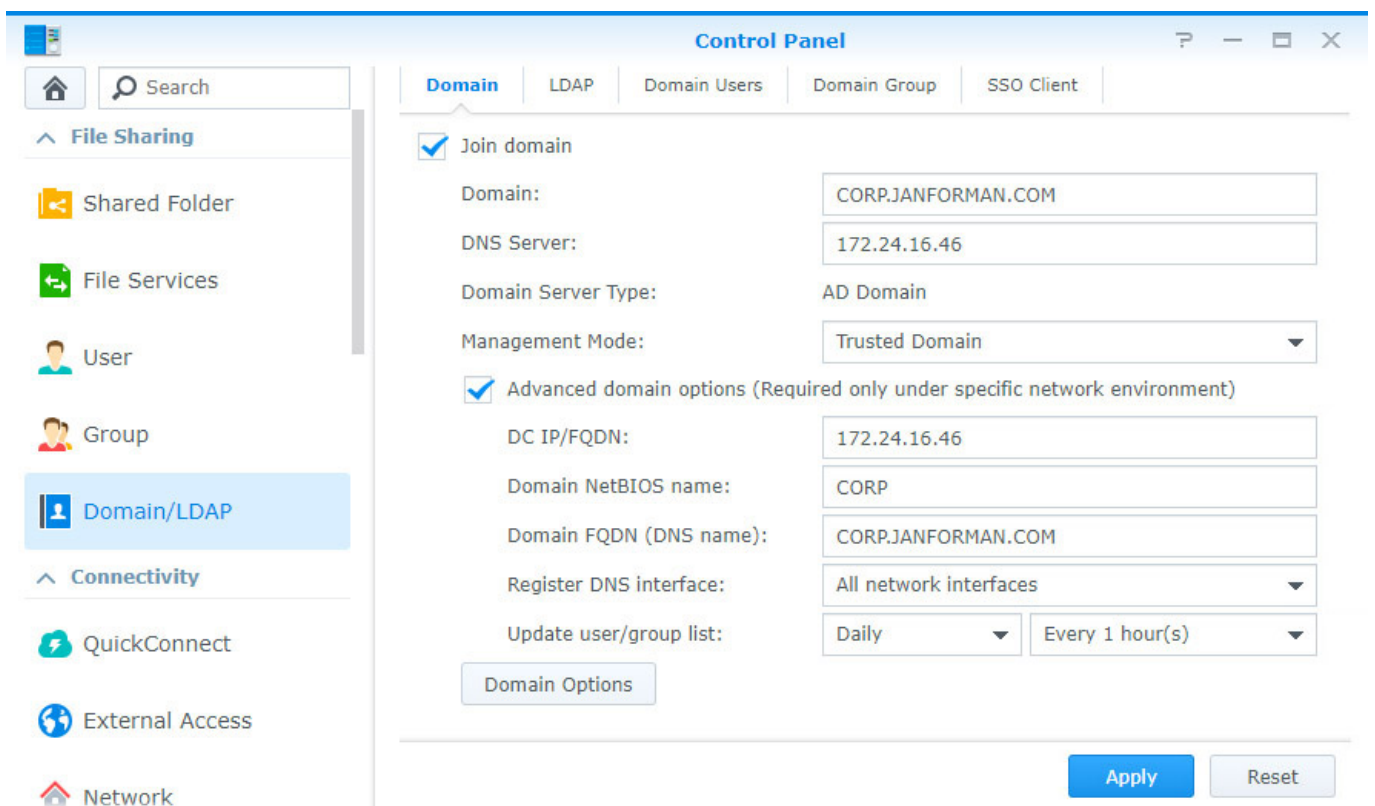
Control Panel

Search

File Sharing

Shared Folder

File Services

User

Group

Domain/LDAP

Connectivity

QuickConnect

External Access

Network

Domain | LDAP | Domain Users | Domain Group | SSO Client

Join domain

Domain: CORP.JANFORMAN.COM

DNS Server: 172.24.16.46

Domain Server Type: AD Domain

Management Mode: Trusted Domain

Advanced domain options (Required only under specific network environment)

DC IP/FQDN: 172.24.16.46

Domain NetBIOS name: CORP

Domain FQDN (DNS name): CORP.JANFORMAN.COM

Register DNS interface: All network interfaces

Update user/group list: Daily | Every 1 hour(s)

Domain Options

Apply

Reset